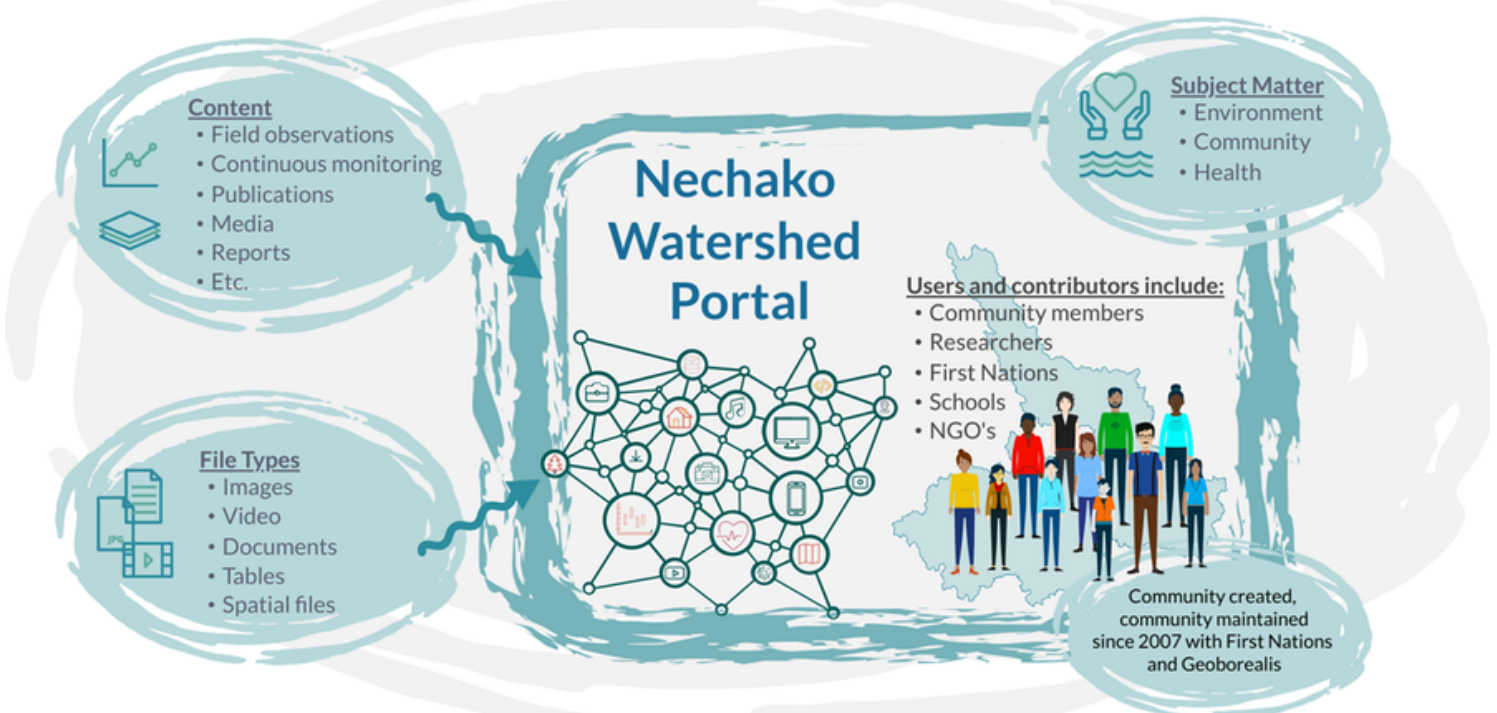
Content
• Field observations
• Continuous monitoring
• Publications
• Media
• Reports
• Etc.

File Types
• Images
• Video
• Documents
• Tables
• Spatial files

Nechako Watershed Portal

Subject Matter
• Environment
• Community
• Health

Users and contributors include:
• Community members
• Researchers
• First Nations
• Schools
• NGO's

Community created, community maintained since 2007 with First Nations and Geoborealis